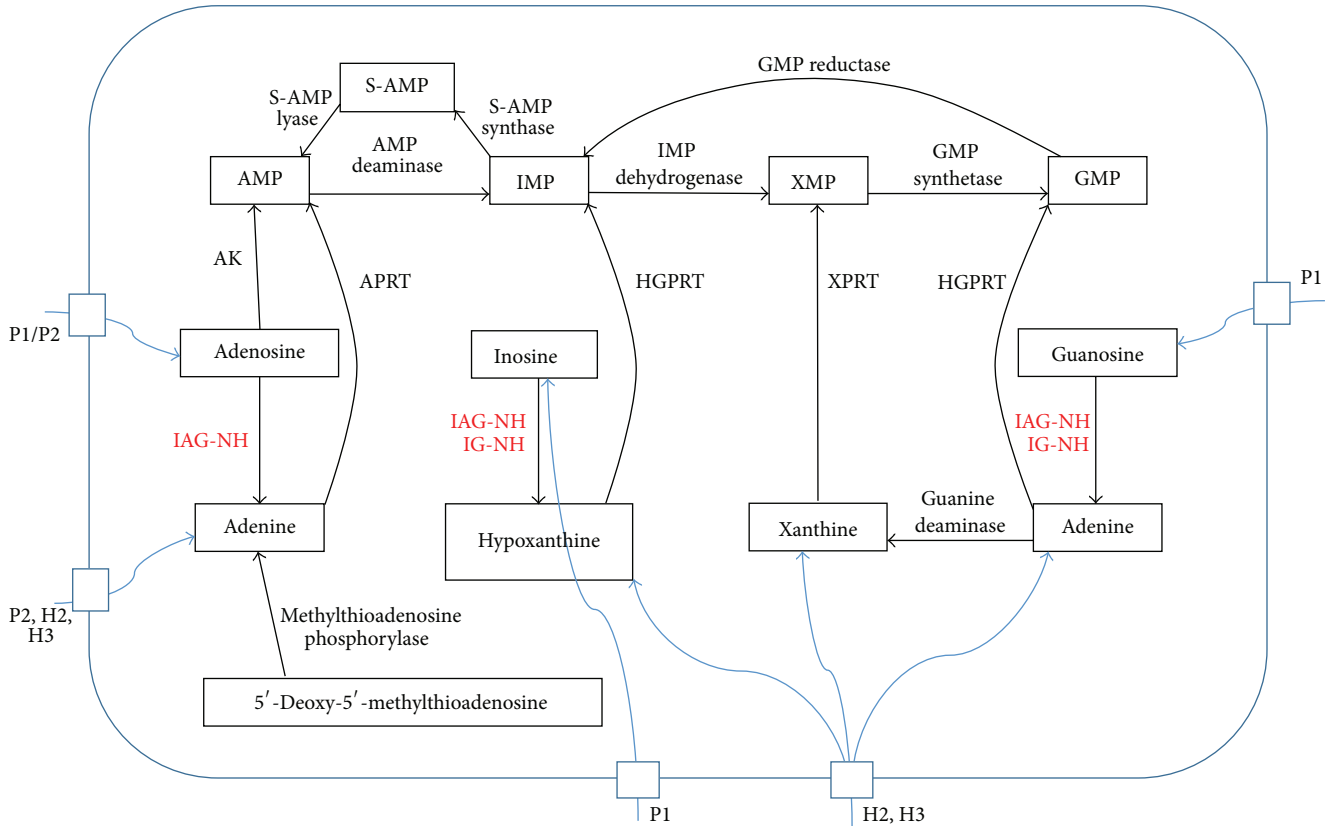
GMP reductase

S-AMP

S-AMP lyase

S-AMP synthase

AMP deaminase

AMP

IMP

IMP dehydrogenase

XMP

GMP synthetase

GMP

AK

APRT

HGPRT

XPRT

HGPRT

P1/P2

P1

Adenosine

Inosine

Guanosine

IAG-NH

IAG-NH
IG-NH

IAG-NH
IG-NH

Guanine deaminase

Adenine

Hypoxanthine

Xanthine

Adenine

P2, H2, H3

Methylthioadenosine phosphorylase

5′-Deoxy-5′-methylthioadenosine

P1

H2, H3